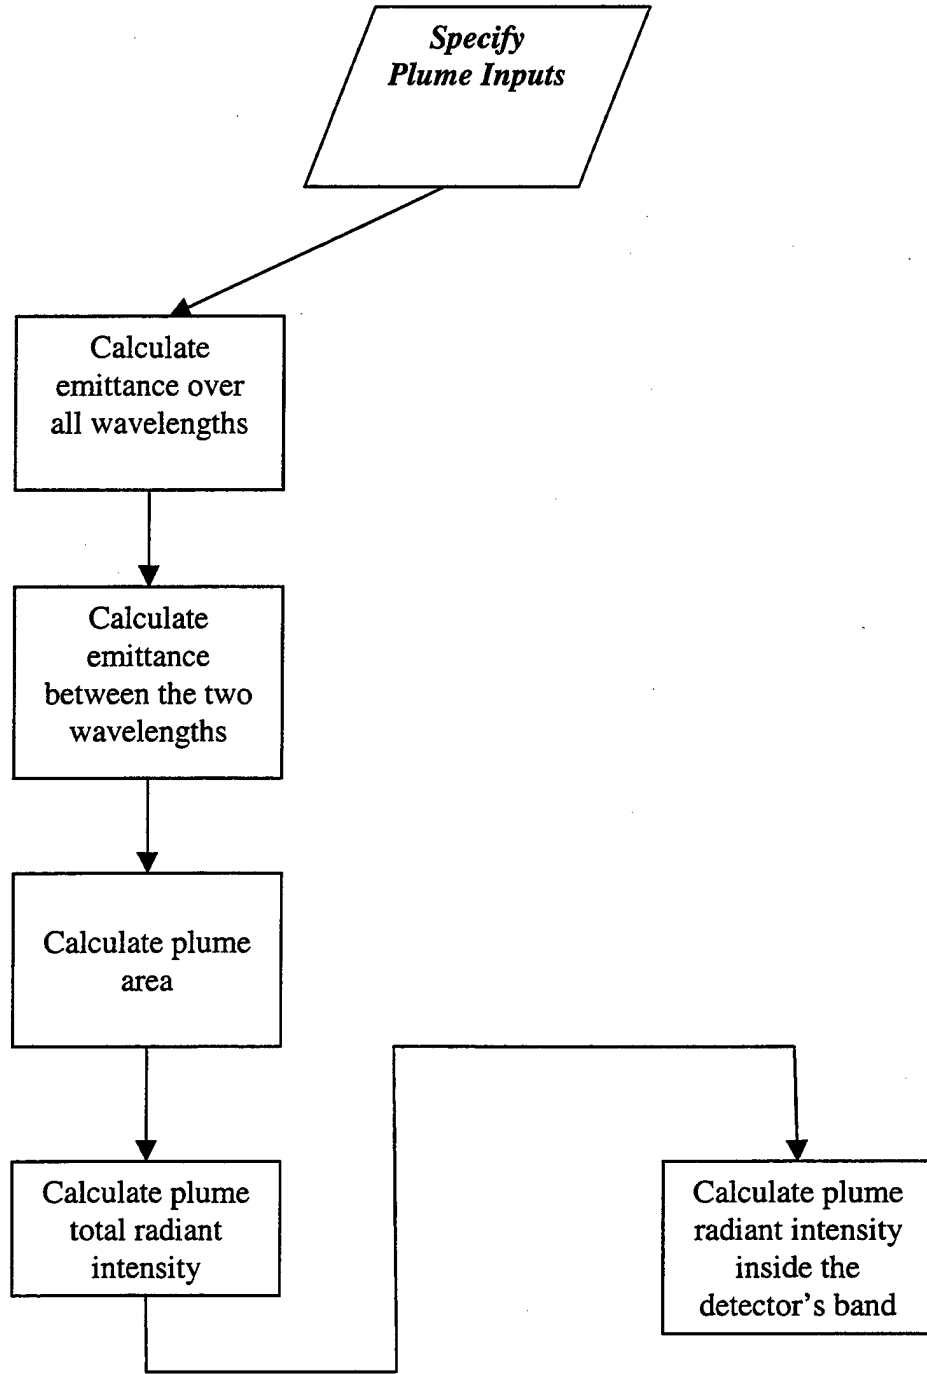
Specify Plume Inputs

Calculate emittance over all wavelengths

Calculate emittance between the two wavelengths

Calculate plume area

Calculate plume total radiant intensity

Calculate plume radiant intensity inside the detector's band